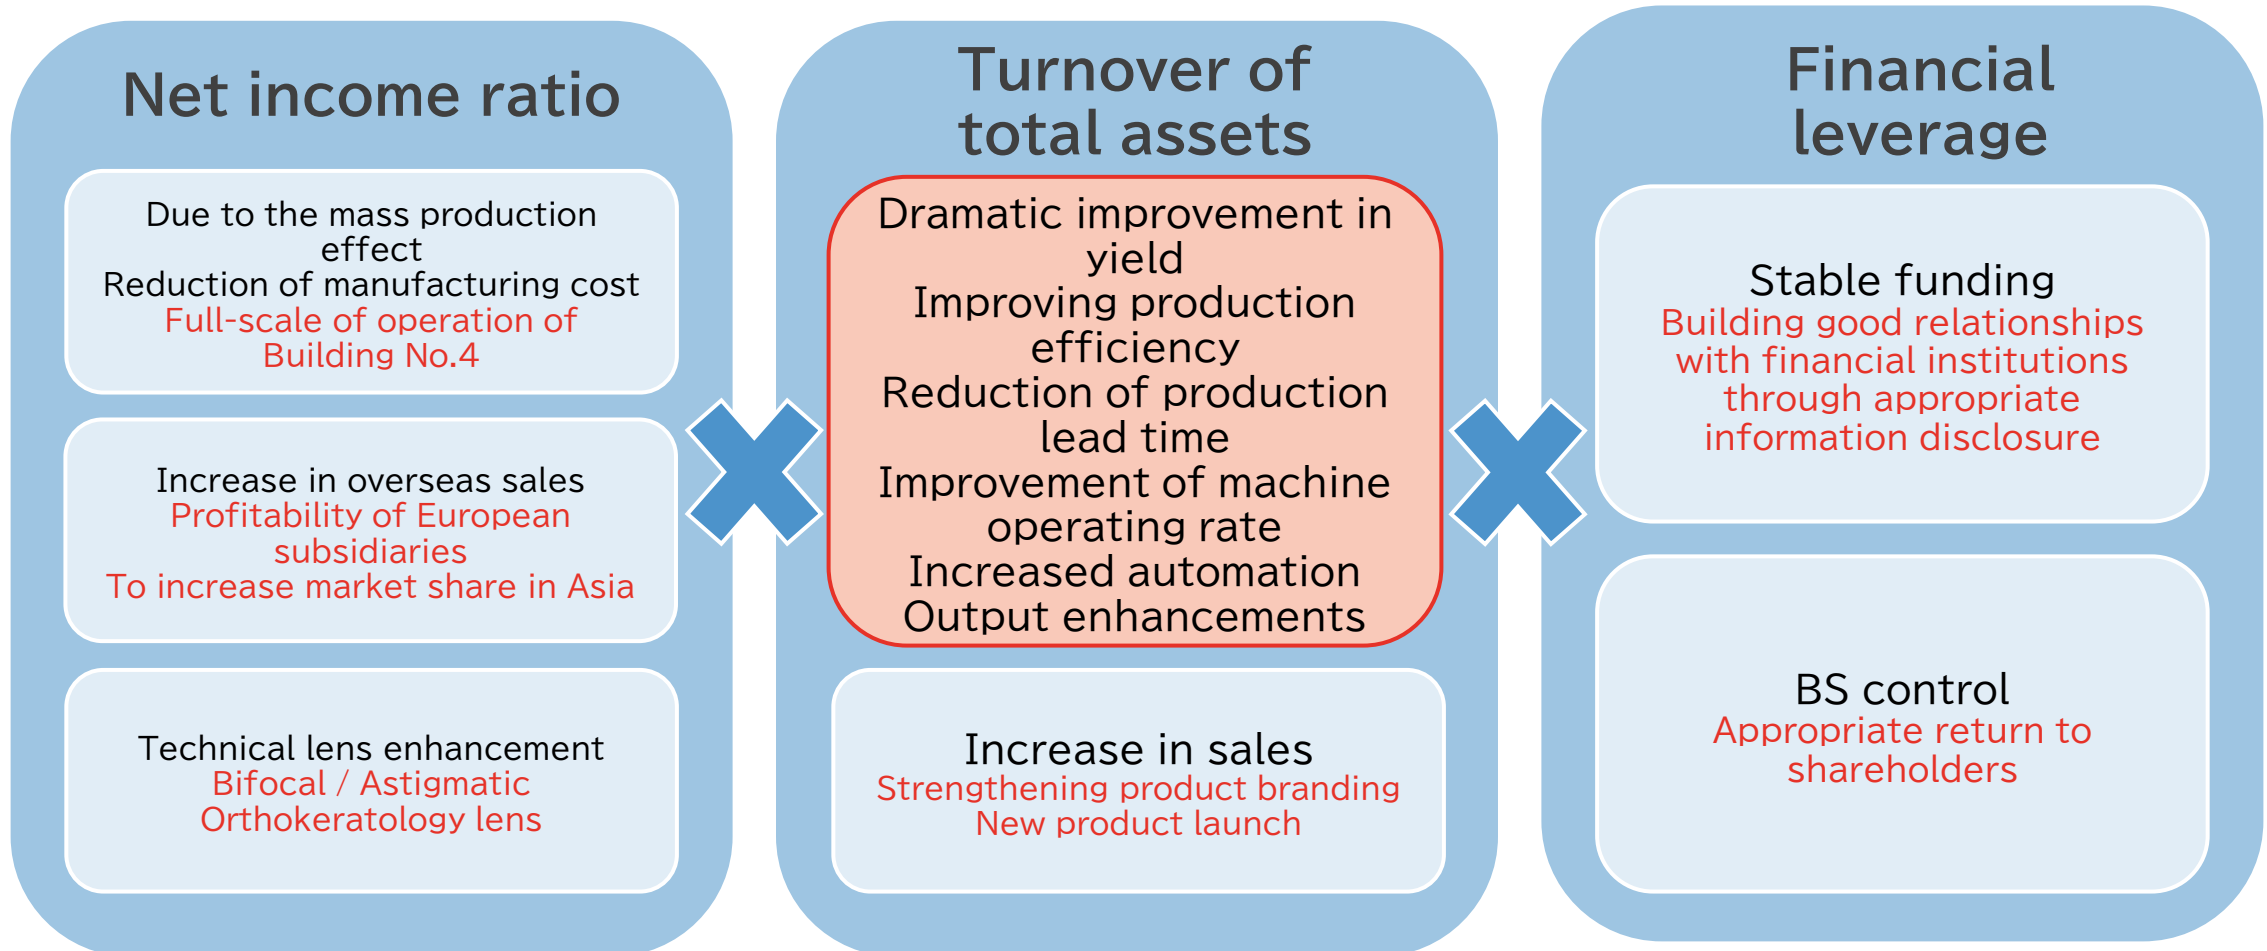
Net income ratio

Due to the mass production effect
Reduction of manufacturing cost
Full-scale of operation of Building No.4

Increase in overseas sales
Profitability of European subsidiaries
To increase market share in Asia

Technical lens enhancement
Bifocal / Astigmatic
Orthokeratology lens

Turnover of total assets

Dramatic improvement in yield
Improving production efficiency
Reduction of production lead time
Improvement of machine operating rate
Increased automation
Output enhancements

Increase in sales
Strengthening product branding
New product launch

Financial leverage

Stable funding
Building good relationships with financial institutions through appropriate information disclosure

BS control
Appropriate return to shareholders